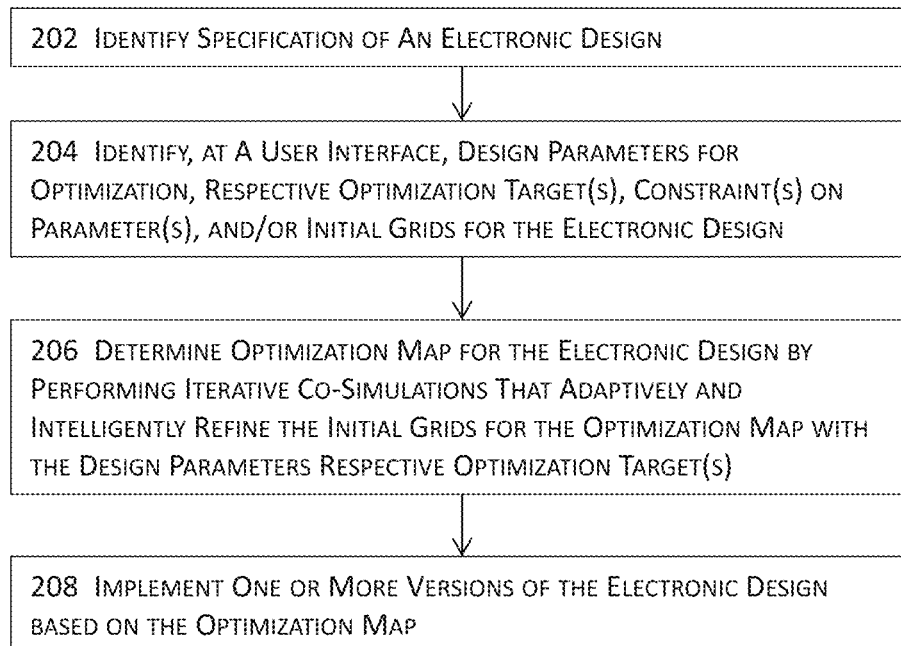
202 Identify Specification of An Electronic Design

204 Identify, at A User Interface, Design Parameters for Optimization, Respective Optimization Target(s), Constraint(s) on Parameter(s), and/or Initial Grids for the Electronic Design

206 Determine Optimization Map for the Electronic Design by Performing Iterative Co-Simulations That Adaptively and Intelligently Refine the Initial Grids for the Optimization Map with the Design Parameters Respective Optimization Target(s)

208 Implement One or More Versions of the Electronic Design based on the Optimization Map